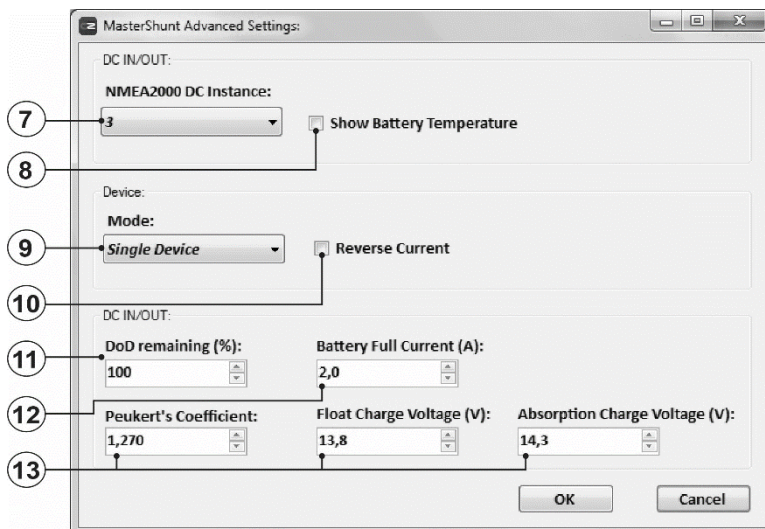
MasterShunt Advanced Settings:

DC IN/OUT:

NMEA2000 DC Instance:

3

Show Battery Temperature

Device:

Mode:

Single Device

Reverse Current

DC IN/OUT:

DoD remaining (%):

100

Battery Full Current (A):

2,0

Peukert's Coefficient:

1,270

Float Charge Voltage (V):

13,8

Absorption Charge Voltage (V):

14,3

OK

Cancel

7

8

9

10

11

12

13